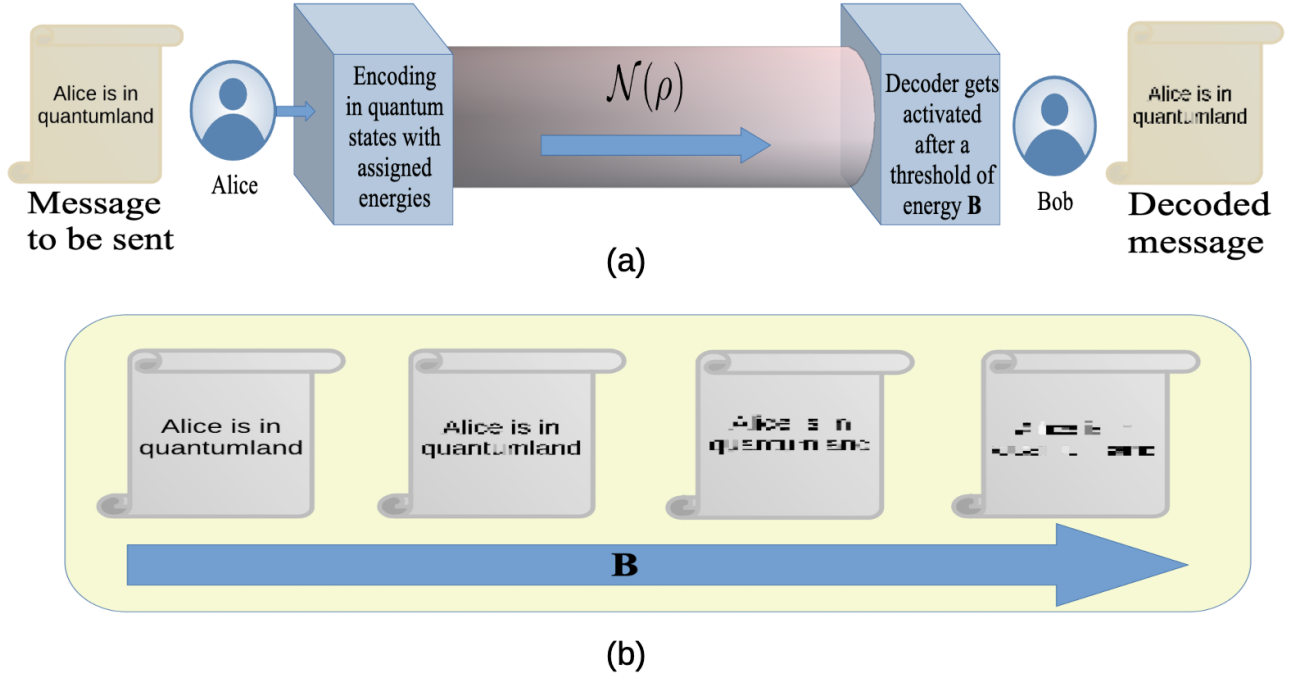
Alice is in quantumland

Message to be sent

Alice

Encoding in quantum states with assigned energies

$\mathcal{N}(\rho)$

Decoder gets activated after a threshold of energy $\mathbf{B}$

Bob

Alice is in quantumland

Decoded message

(a)

Alice is in quantumland

Alice is in quantumland

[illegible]

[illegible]

$\mathbf{B}$

(b)